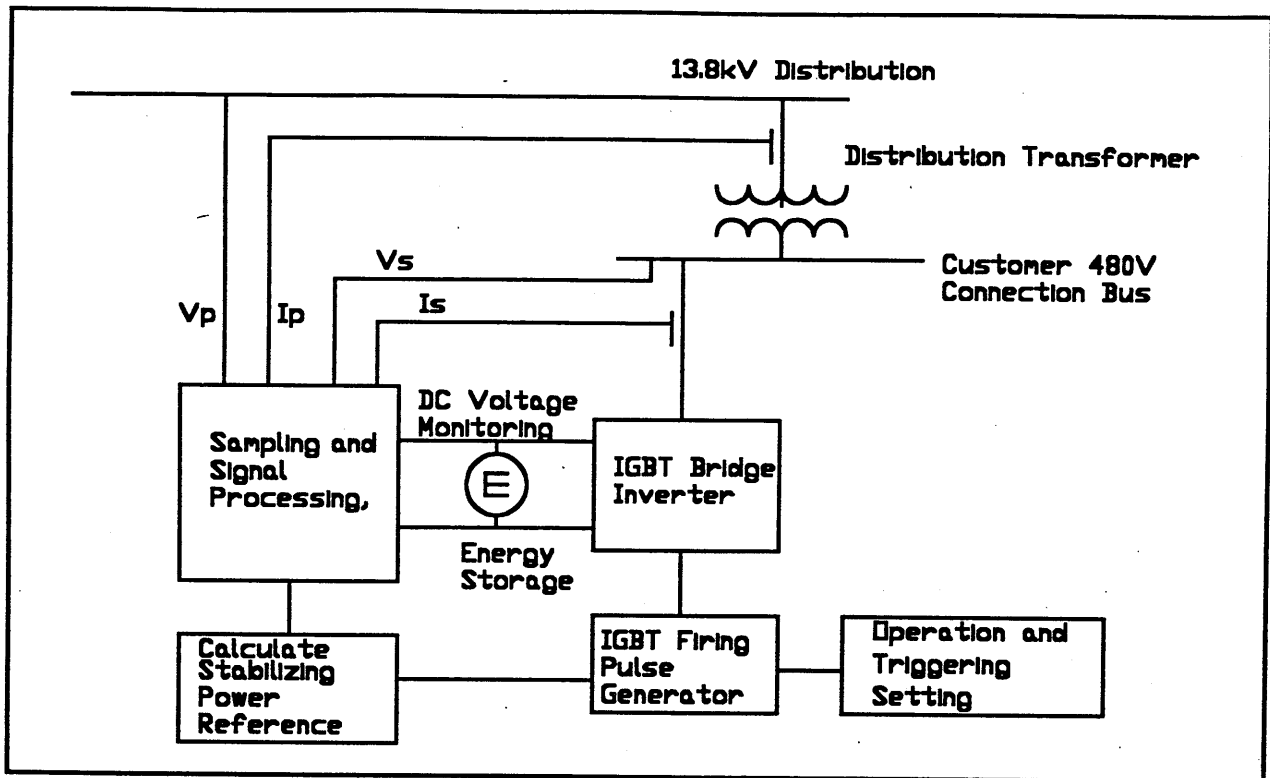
13.8kV Distribution

Distribution Transformer

Customer 480V Connection Bus

Vs

Is

Vp

Ip

DC Voltage Monitoring

Sampling and Signal Processing,

E

IGBT Bridge Inverter

Energy Storage

Calculate Stabilizing Power Reference

IGBT Firing Pulse Generator

Operation and Triggering Setting